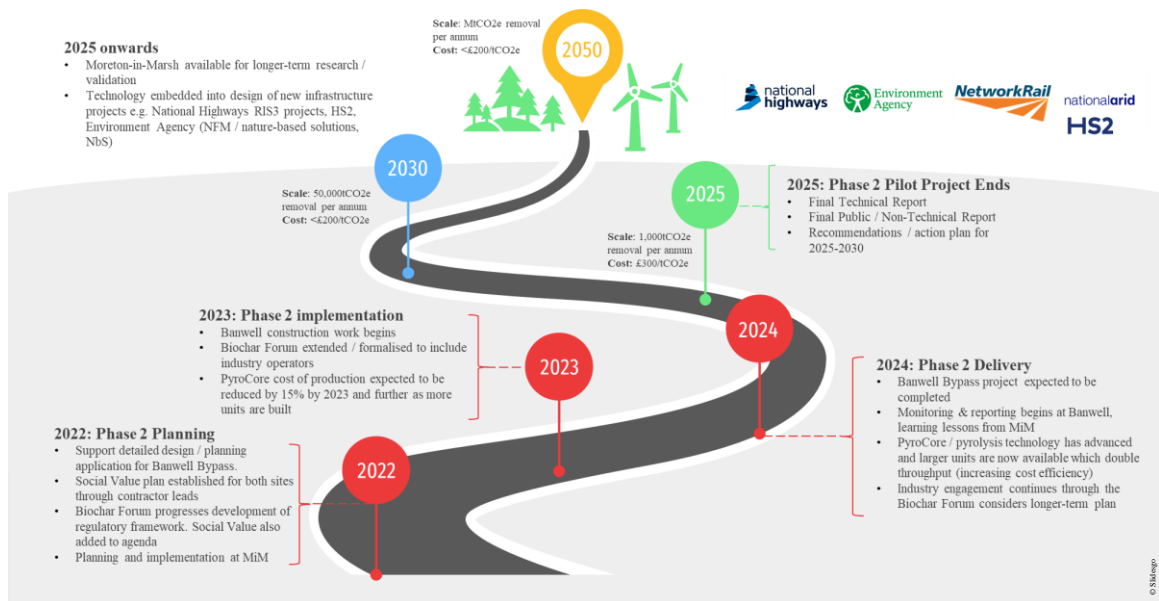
**2025 onwards**
- Moreton-in-Marsh available for longer-term research / validation
- Technology embedded into design of new infrastructure projects e.g. National Highways RIS3 projects, HS2, Environment Agency (NFM / nature-based solutions, NbS)

**Scale:** MtCO2e removal per annum
**Cost:** <£200/tCO2e

2050

national highways

Environment Agency

NetworkRail

nationalgrid

HS2

2030

**Scale:** 50,000tCO2e removal per annum
**Cost:** <£200/tCO2e

2025

**2025: Phase 2 Pilot Project Ends**
- Final Technical Report
- Final Public / Non-Technical Report
- Recommendations / action plan for 2025-2030

**Scale:** 1,000tCO2e removal per annum
**Cost:** £300/tCO2e

**2023: Phase 2 implementation**
- Banwell construction work begins
- Biochar Forum extended / formalised to include industry operators
- PyroCore cost of production expected to be reduced by 15% by 2023 and further as more units are built

2023

2024

**2024: Phase 2 Delivery**
- Banwell Bypass project expected to be completed
- Monitoring & reporting begins at Banwell, learning lessons from MiM
- PyroCore / pyrolysis technology has advanced and larger units are now available which double throughput (increasing cost efficiency)
- Industry engagement continues through the Biochar Forum considers longer-term plan

**2022: Phase 2 Planning**
- Support detailed design / planning application for Banwell Bypass.
- Social Value plan established for both sites through contractor leads
- Biochar Forum progresses development of regulatory framework. Social Value also added to agenda
- Planning and implementation at MiM

2022

© Slidego